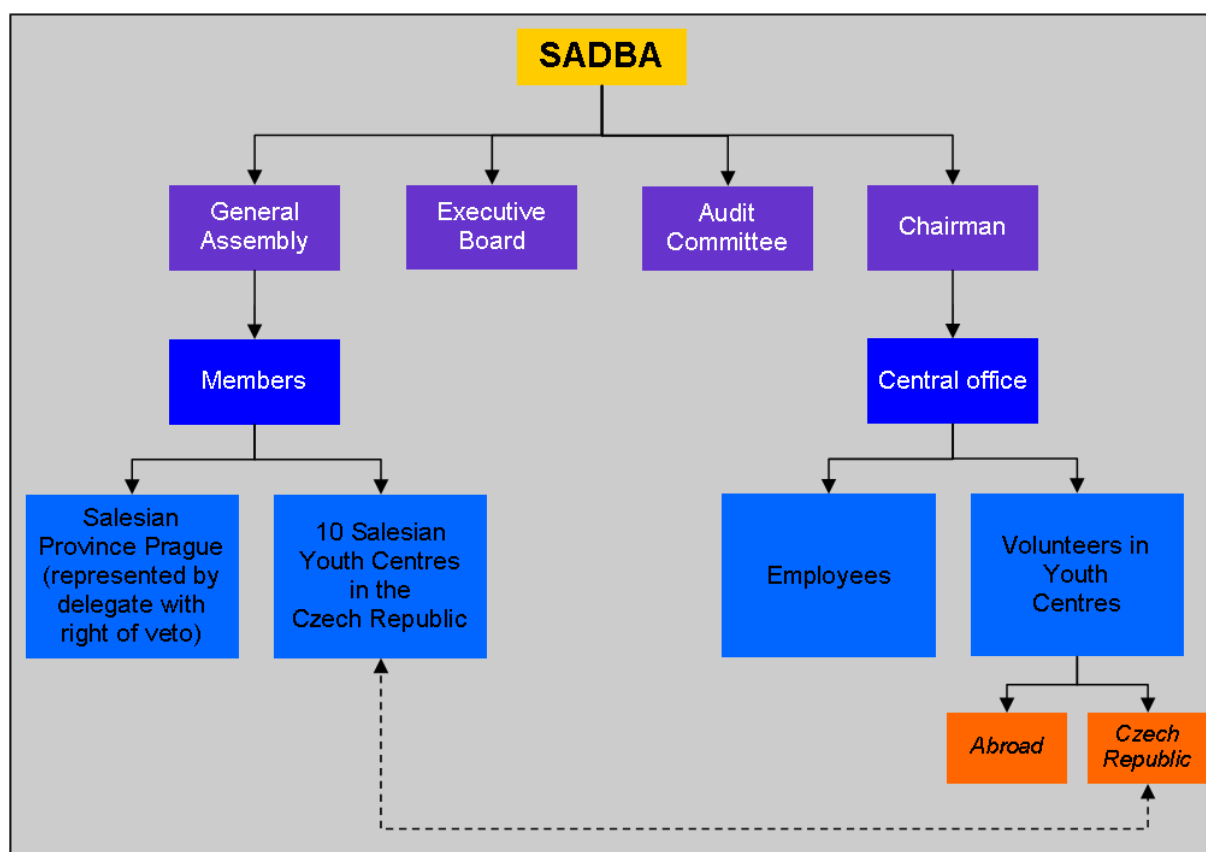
SADBA

General Assembly

Executive Board

Audit Committee

Chairman

Members

Central office

Salesian Province Prague (represented by delegate with right of veto)

10 Salesian Youth Centres in the Czech Republic

Employees

Volunteers in Youth Centres

Abroad

Czech Republic